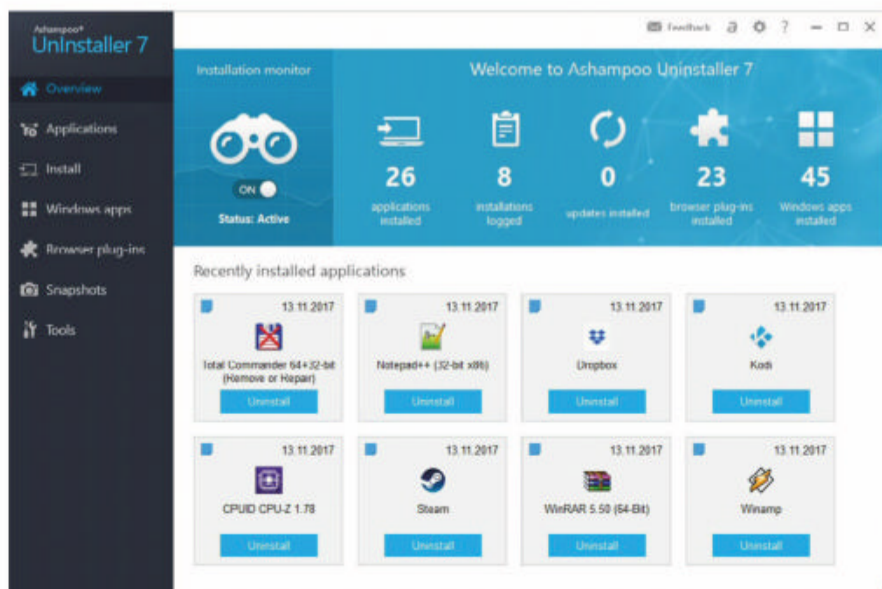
Ashampoo®
UnInstaller 7

Overview
Applications
Install
Windows apps
Browser plug-ins
Snapshots
Tools

Feedback

Installation monitor

ON

Status: Active

Welcome to Ashampoo Uninstaller 7

26
applications installed

8
installations logged

0
updates installed

23
browser plug-ins installed

45
Windows apps installed

Recently installed applications

13.11.2017
Total Commander 64+32-bit (Remove or Repair)
Uninstall

13.11.2017
Notepad++ (32-bit x86)
Uninstall

13.11.2017
Dropbox
Uninstall

13.11.2017
Kodi
Uninstall

13.11.2017
CPUID CPU-Z 1.78
Uninstall

13.11.2017
Steam
Uninstall

13.11.2017
WinRAR 5.50 (64-Bit)
Uninstall

13.11.2017
Winamp
Uninstall